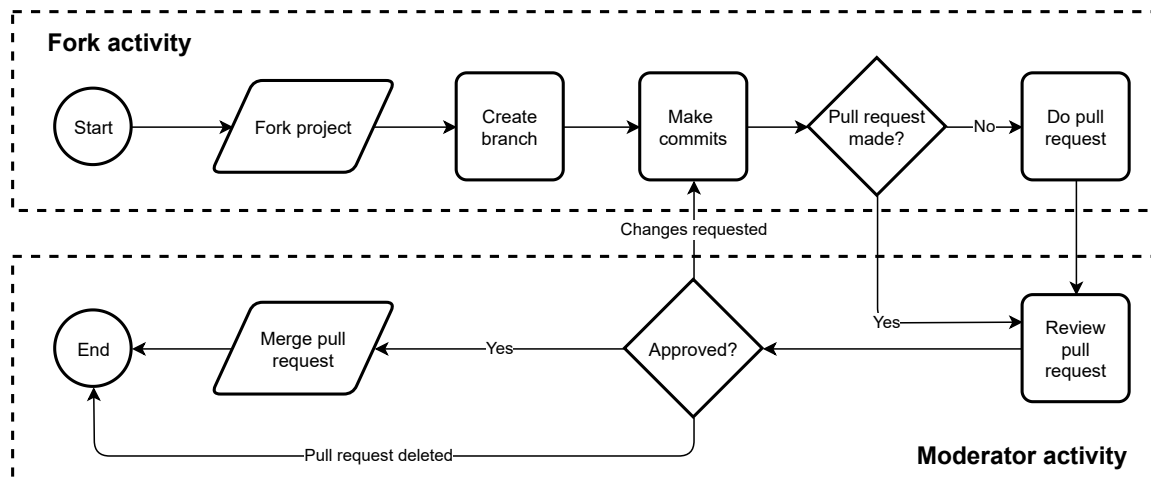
Fork activity

Start

Fork project

Create branch

Make commits

Pull request made?

No

Do pull request

Changes requested

Yes

Review pull request

End

Merge pull request

Yes

Approved?

Pull request deleted

Moderator activity